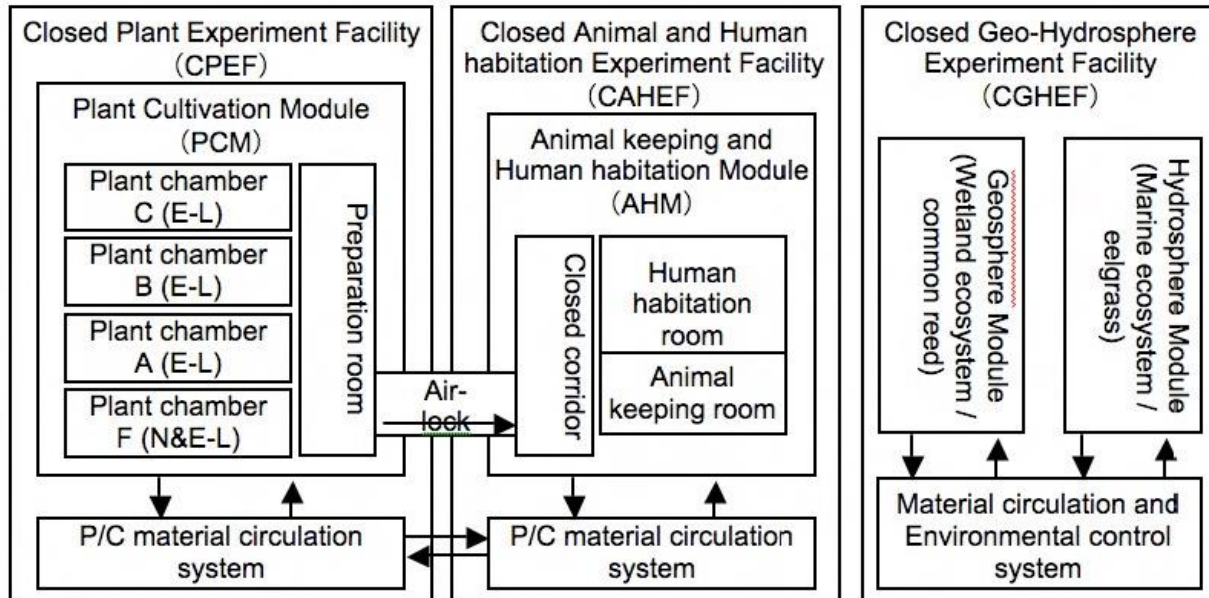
Closed Plant Experiment Facility (CPEF)

Plant Cultivation Module (PCM)

Plant chamber C (E-L)

Plant chamber B (E-L)

Plant chamber A (E-L)

Plant chamber F (N&E-L)

Preparation room

Air-lock

P/C material circulation system

Closed Animal and Human habitation Experiment Facility (CAHEF)

Animal keeping and Human habitation Module (AHM)

Closed corridor

Human habitation room

Animal keeping room

P/C material circulation system

Closed Geo-Hydrosphere Experiment Facility (CGHEF)

Geosphere Module (Wetland ecosystem / common reed)

Hydrosphere Module (Marine ecosystem / eelgrass)

Material circulation and Environmental control system